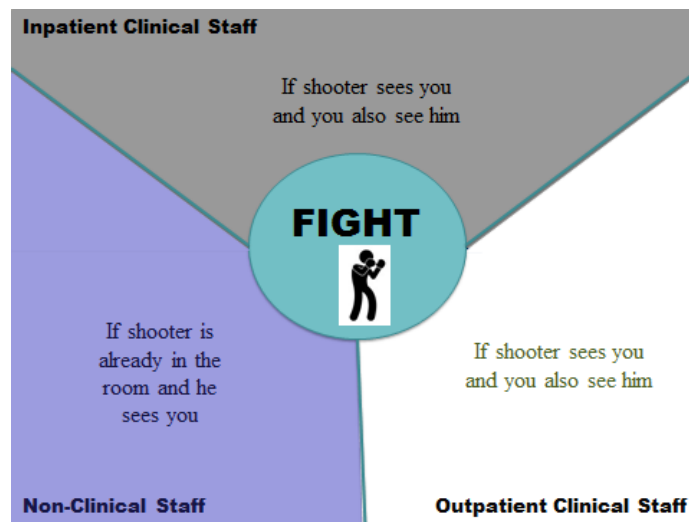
Inpatient Clinical Staff

If shooter sees you and you also see him

FIGHT

If shooter is already in the room and he sees you

If shooter sees you and you also see him

Non-Clinical Staff

Outpatient Clinical Staff